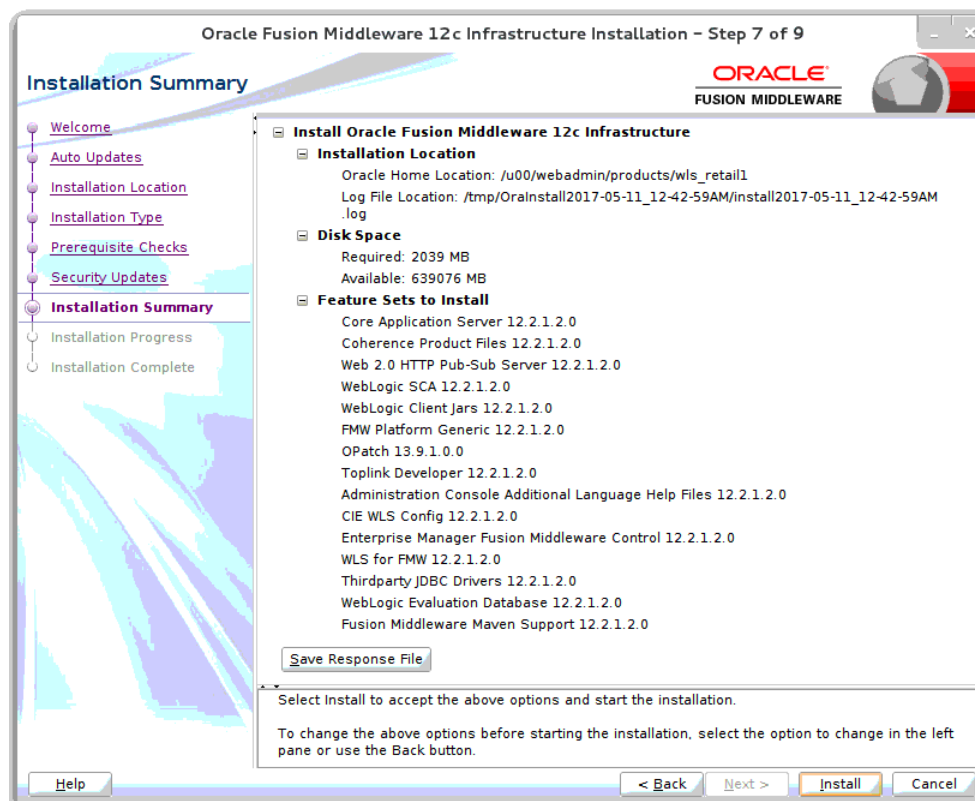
Oracle Fusion Middleware 12c Infrastructure Installation - Step 7 of 9

Installation Summary

ORACLE
FUSION MIDDLEWARE

Welcome
Auto Updates
Installation Location
Installation Type
Prerequisite Checks
Security Updates
Installation Summary
Installation Progress
Installation Complete

⊟ Install Oracle Fusion Middleware 12c Infrastructure
⊟ Installation Location
Oracle Home Location: /u00/webadmin/products/wls_retail1
Log File Location: /tmp/OraInstall2017-05-11_12-42-59AM/install2017-05-11_12-42-59AM.log
⊟ Disk Space
Required: 2039 MB
Available: 639076 MB
⊟ Feature Sets to Install
Core Application Server 12.2.1.2.0
Coherence Product Files 12.2.1.2.0
Web 2.0 HTTP Pub-Sub Server 12.2.1.2.0
WebLogic SCA 12.2.1.2.0
WebLogic Client Jars 12.2.1.2.0
FMW Platform Generic 12.2.1.2.0
OPatch 13.9.1.0.0
Toplink Developer 12.2.1.2.0
Administration Console Additional Language Help Files 12.2.1.2.0
CIE WLS Config 12.2.1.2.0
Enterprise Manager Fusion Middleware Control 12.2.1.2.0
WLS for FMW 12.2.1.2.0
Thirdparty JDBC Drivers 12.2.1.2.0
WebLogic Evaluation Database 12.2.1.2.0
Fusion Middleware Maven Support 12.2.1.2.0

Save Response File

Select Install to accept the above options and start the installation.

To change the above options before starting the installation, select the option to change in the left pane or use the Back button.

Help
< Back
Next >
Install
Cancel